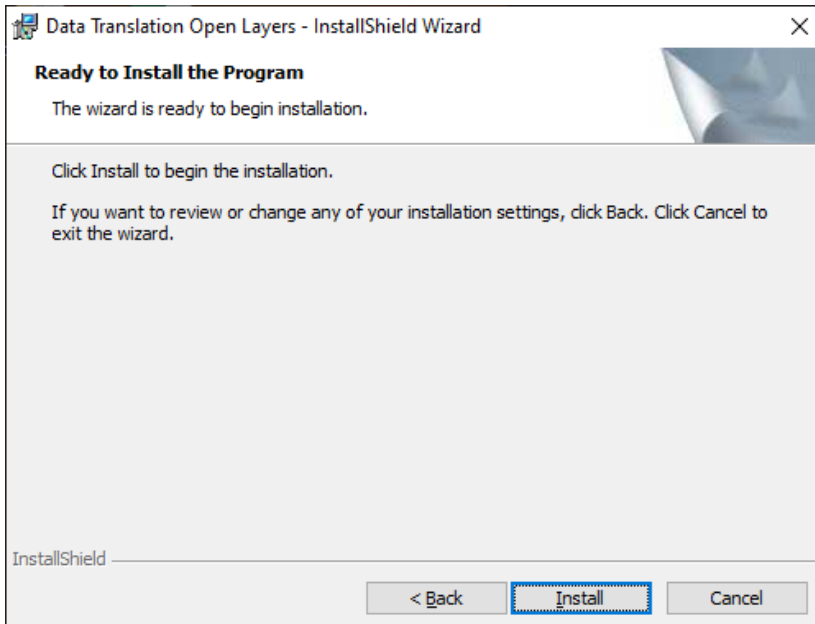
Data Translation Open Layers - InstallShield Wizard

×

Ready to Install the Program

The wizard is ready to begin installation.

Click Install to begin the installation.

If you want to review or change any of your installation settings, click Back. Click Cancel to exit the wizard.

InstallShield

< Back

Install

Cancel